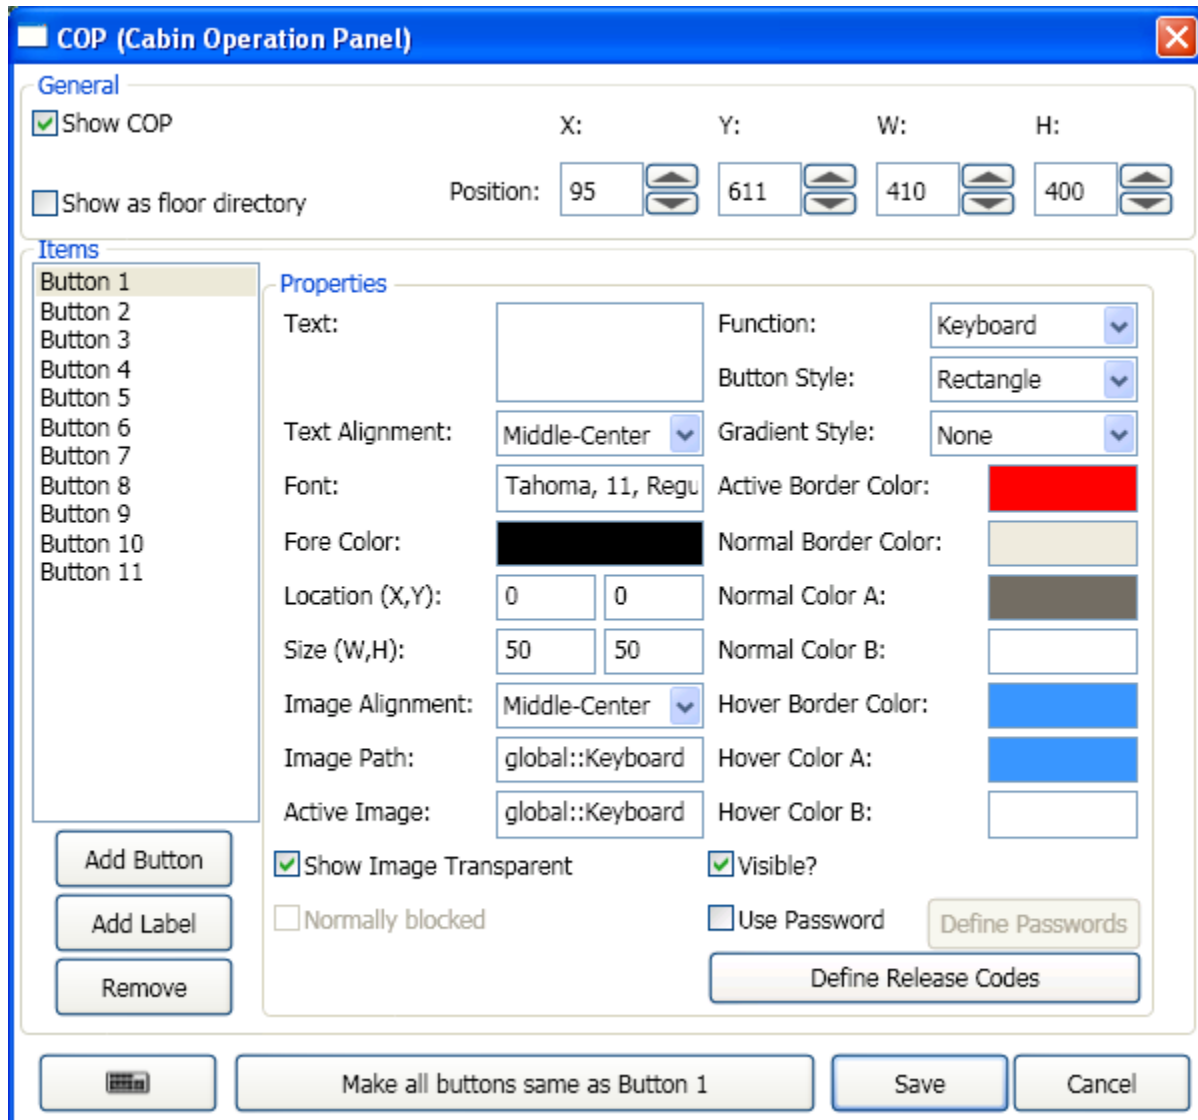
COP (Cabin Operation Panel)

General
Show COP
X: Y: W: H:
Show as floor directory
Position: 95 611 410 400

Items
Button 1
Button 2
Button 3
Button 4
Button 5
Button 6
Button 7
Button 8
Button 9
Button 10
Button 11

Add Button
Add Label
Remove

Properties
Text:
Text Alignment: Middle-Center
Font: Tahoma, 11, Regu
Fore Color:
Location (X,Y): 0 0
Size (W,H): 50 50
Image Alignment: Middle-Center
Image Path: global::Keyboard
Active Image: global::Keyboard
Show Image Transparent
Normally blocked

Function: Keyboard
Button Style: Rectangle
Gradient Style: None
Active Border Color:
Normal Border Color:
Normal Color A:
Normal Color B:
Hover Border Color:
Hover Color A:
Hover Color B:
Visible?
Use Password
Define Passwords
Define Release Codes

Make all buttons same as Button 1
Save
Cancel